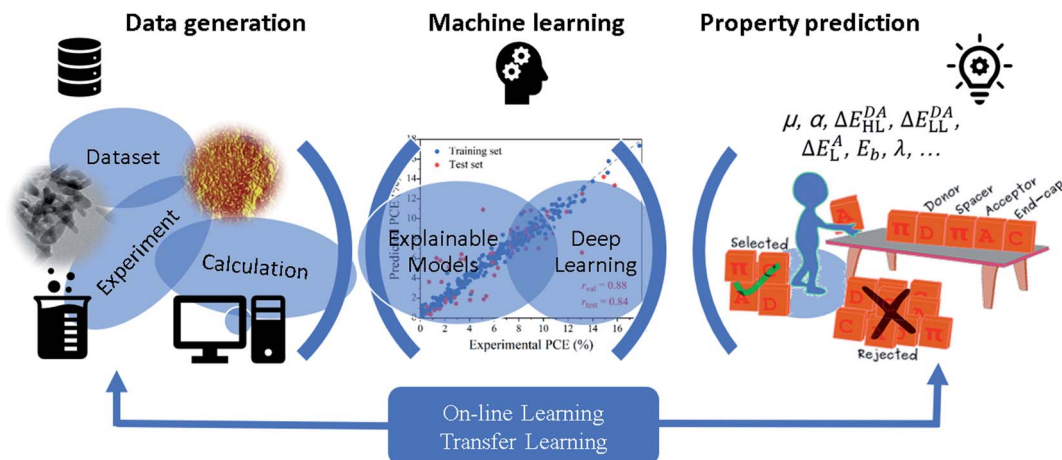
Data generation

Machine learning

Property prediction

Dataset

Experiment

Calculation

Training set
Test set

Explainable Models

Deep Learning

Predicted PCE (%)

$r_{val} = 0.88$
$r_{test} = 0.84$

Experimental PCE (%)

0 2 4 6 8 10 12 14 16

2 4 6 8 10 12 14 16

$\mu$, $\alpha$, $\Delta E_{HL}^{DA}$, $\Delta E_{LL}^{DA}$, $\Delta E_{L}^{A}$, $E_b$, $\lambda$, …

Selected

Donor Spacer Acceptor End-cap

π D π A C

A

π D A D

C D π

Rejected

On-line Learning
Transfer Learning